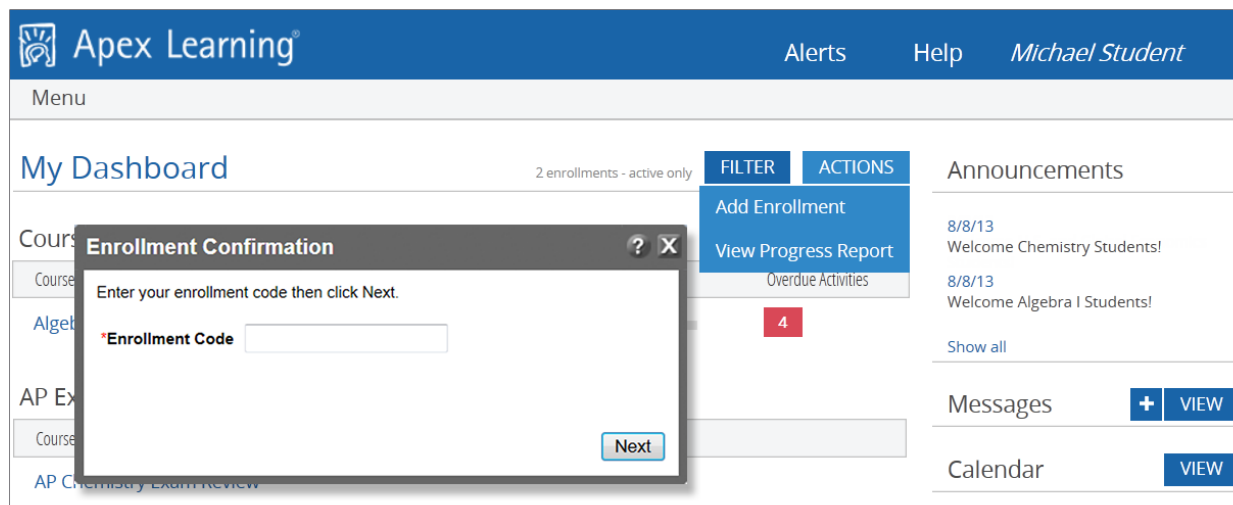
Apex Learning®

Alerts Help Michael Student

Menu

My Dashboard

2 enrollments - active only

FILTER ACTIONS

Add Enrollment

View Progress Report

Cours

Course

Overdue Activities

Algeb

4

AP Ex

Course

AP Chemistry Exam Review

Enrollment Confirmation

? X

Enter your enrollment code then click Next.

*Enrollment Code

Next

Announcements

8/8/13
Welcome Chemistry Students!

8/8/13
Welcome Algebra I Students!

Show all

Messages

+ VIEW

Calendar

VIEW